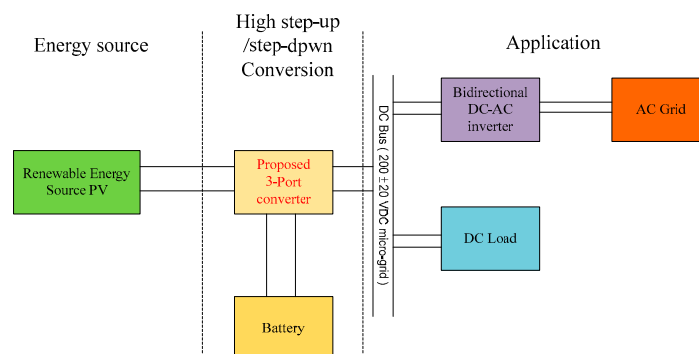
Energy source

High step-up /step-dpwn Conversion

Application

Renewable Energy Source PV

Proposed 3-Port converter

Battery

DC Bus ( 200 ± 20 VDC micro-grid )

Bidirectional DC-AC inverter

AC Grid

DC Load